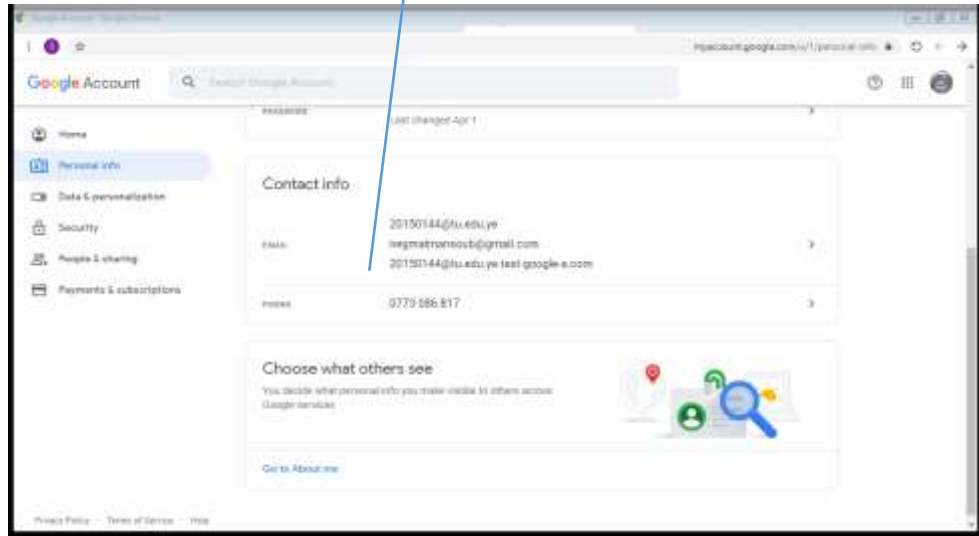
Google Account - Google Chrome

myaccount.google.com/u/1/personal-info

Google Account

Search Google Account

Home

Personal info

Data & personalization

Security

People & sharing

Payments & subscriptions

PASSWORD

Last changed Apr 1

Contact info

EMAIL

20150144@tu.edu.ye

negmatmansoub@gmail.com

20150144@tu.edu.ye.test-google-a.com

PHONE

0773 086 817

Choose what others see

You decide what personal info you make visible to others across Google services

Go to About me

Privacy Policy · Terms of Service · Help